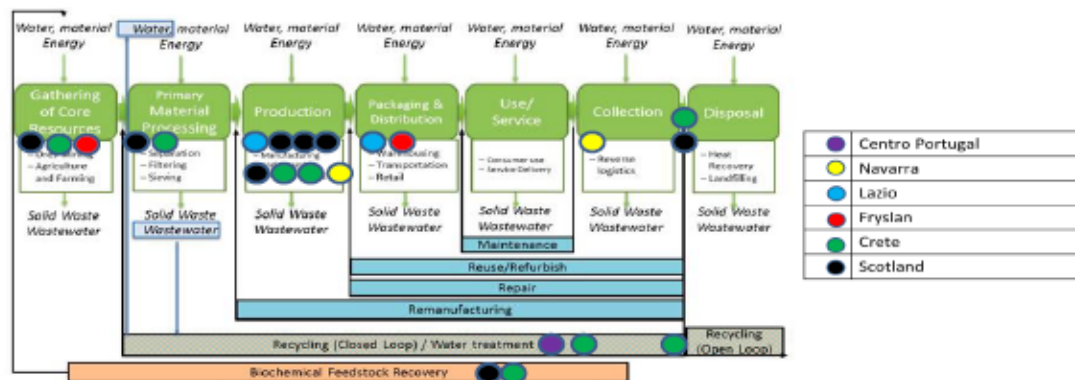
Water, material Energy

Water, material Energy

Water, material Energy

Water, material Energy

Water, material Energy

Water, material Energy

Water, material Energy

Gathering of Core Resources
- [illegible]
- Agriculture and Farming

Primary Material Processing
- Separation
- Filtering
- Sieving

Production
- Manufacturing

Packaging & Distribution
- Warehousing
- Transportation
- Retail

Use/ Service
- Consumer use
- Service Delivery

Collection
- Reverse logistics

Disposal
- Heat Recovery
- Landfilling

Solid Waste Wastewater

Solid Waste Wastewater

Solid Waste Wastewater

Solid Waste Wastewater

Solid Waste Wastewater

Solid Waste Wastewater

Solid Waste Wastewater

Maintenance

Reuse/Refurbish

Repair

Remanufacturing

Recycling (Closed Loop) / Water treatment

Recycling (Open Loop)

Biochemical Feedstock Recovery

| |
|---|
| Centro Portugal |
| Navarra |
| Lazio |
| Fryslan |
| Crete |
| Scotland |